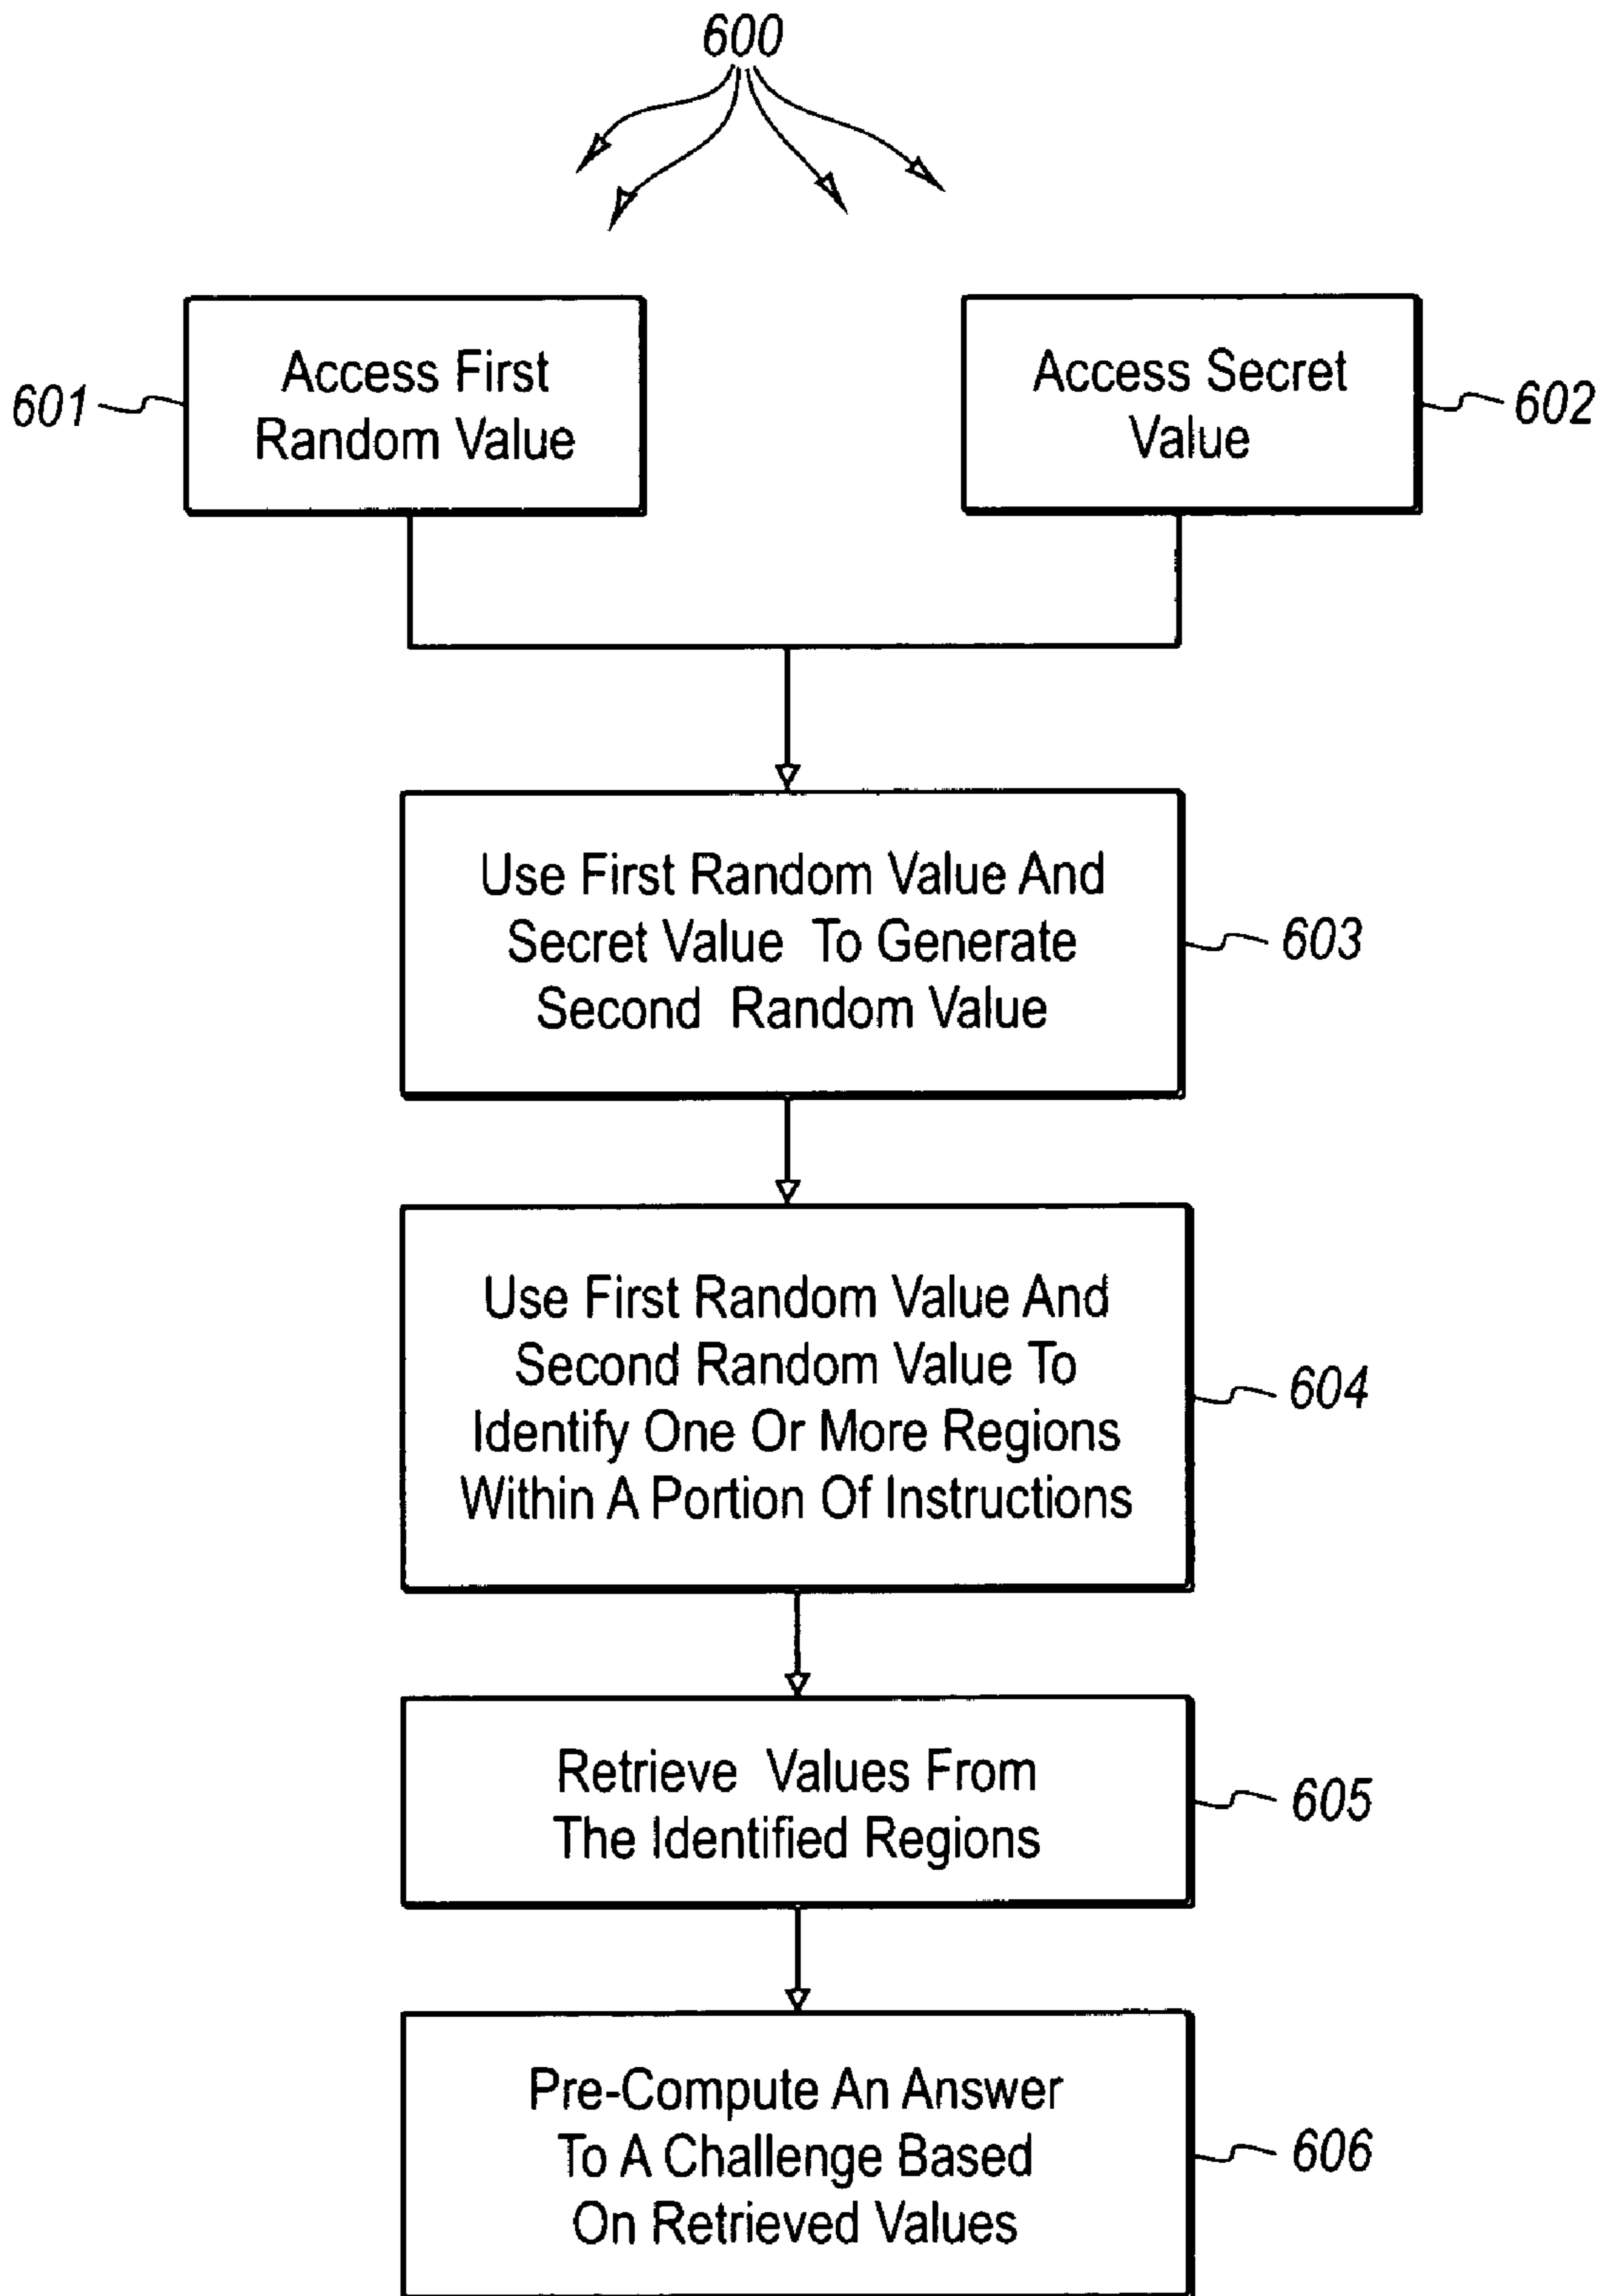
600

601 Access First Random Value

Access Secret Value 602

Use First Random Value And Secret Value To Generate Second Random Value 603

Use First Random Value And Second Random Value To Identify One Or More Regions Within A Portion Of Instructions 604

Retrieve Values From The Identified Regions 605

Pre-Compute An Answer To A Challenge Based On Retrieved Values 606